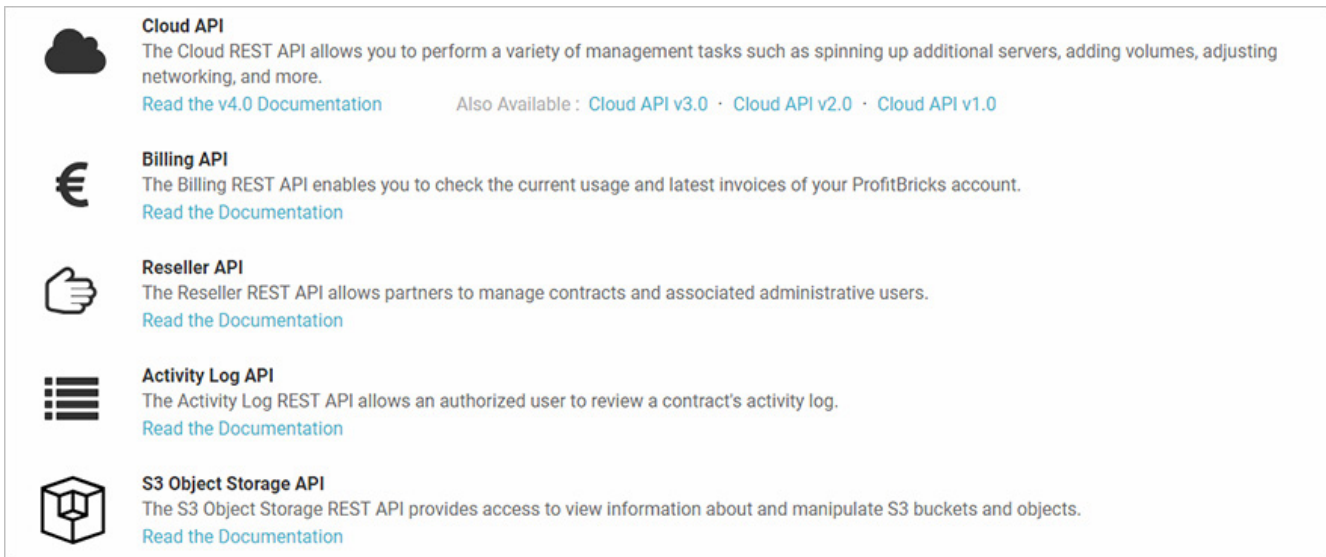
€

Cloud API
The Cloud REST API allows you to perform a variety of management tasks such as spinning up additional servers, adding volumes, adjusting networking, and more.
Read the v4.0 Documentation Also Available : Cloud API v3.0 · Cloud API v2.0 · Cloud API v1.0

Billing API
The Billing REST API enables you to check the current usage and latest invoices of your ProfitBricks account.
Read the Documentation

Reseller API
The Reseller REST API allows partners to manage contracts and associated administrative users.
Read the Documentation

Activity Log API
The Activity Log REST API allows an authorized user to review a contract's activity log.
Read the Documentation

S3 Object Storage API
The S3 Object Storage REST API provides access to view information about and manipulate S3 buckets and objects.
Read the Documentation